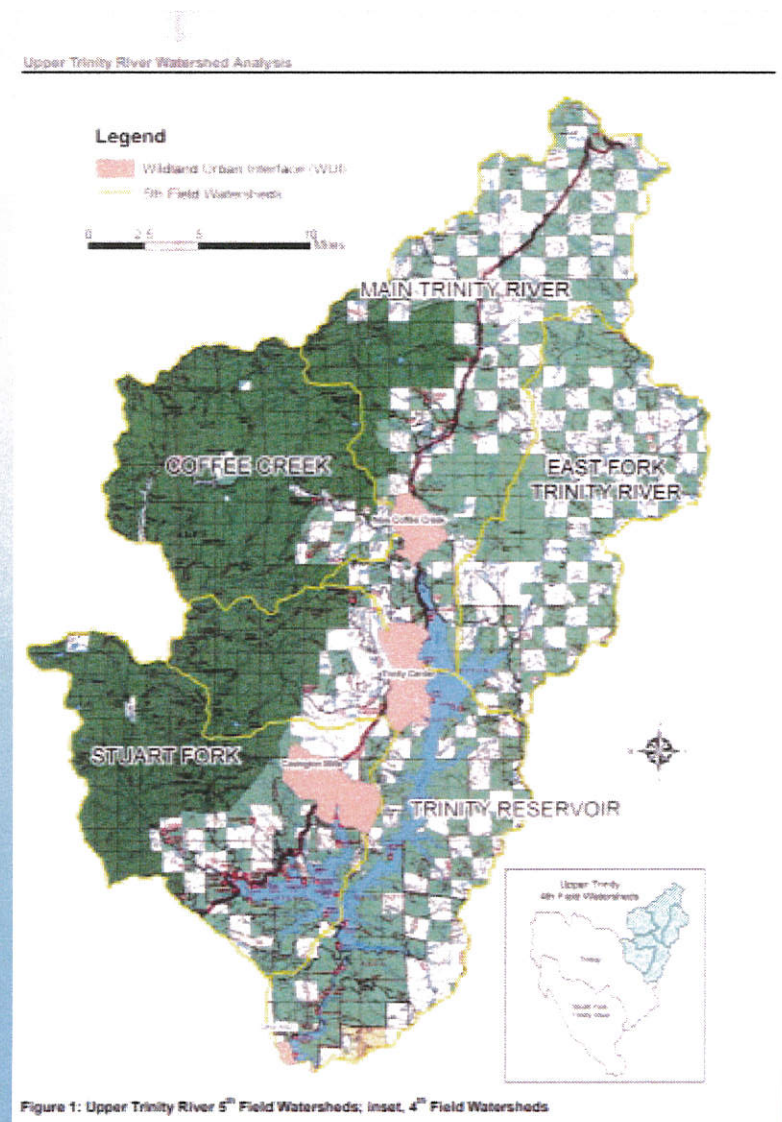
Upper Trinity River Watershed Analysis

Legend

Wildland Urban Interface (WUI)

5th Field Watersheds

0 2.5 5 10 Miles

MAIN TRINITY RIVER

COFFEE CREEK

EAST FORK TRINITY RIVER

Coffee Creek

Trinity Center

STUART FORK

Covington Mill

TRINITY RESERVOIR

Upper Trinity 4th Field Watersheds

Trinity

South Fork Trinity River

Figure 1: Upper Trinity River 5$^{th}$ Field Watersheds; inset, 4$^{th}$ Field Watersheds